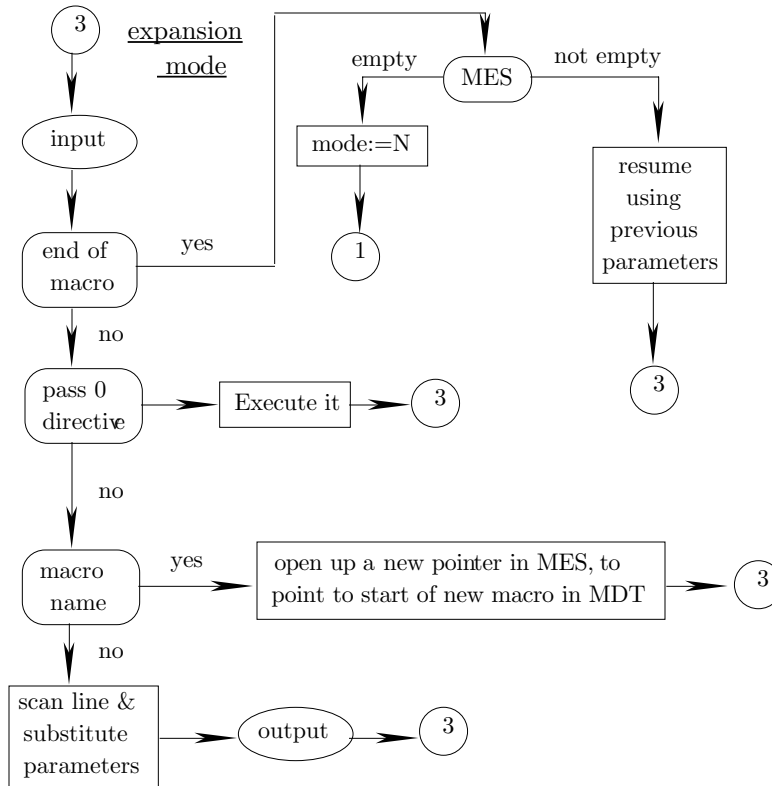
3

expansion mode

input

end of macro

yes

MES

empty

not empty

mode:=N

1

resume using previous parameters

3

no

pass 0 directive

Execute it

3

no

macro name

yes

open up a new pointer in MES, to point to start of new macro in MDT

3

no

scan line & substitute parameters

output

3